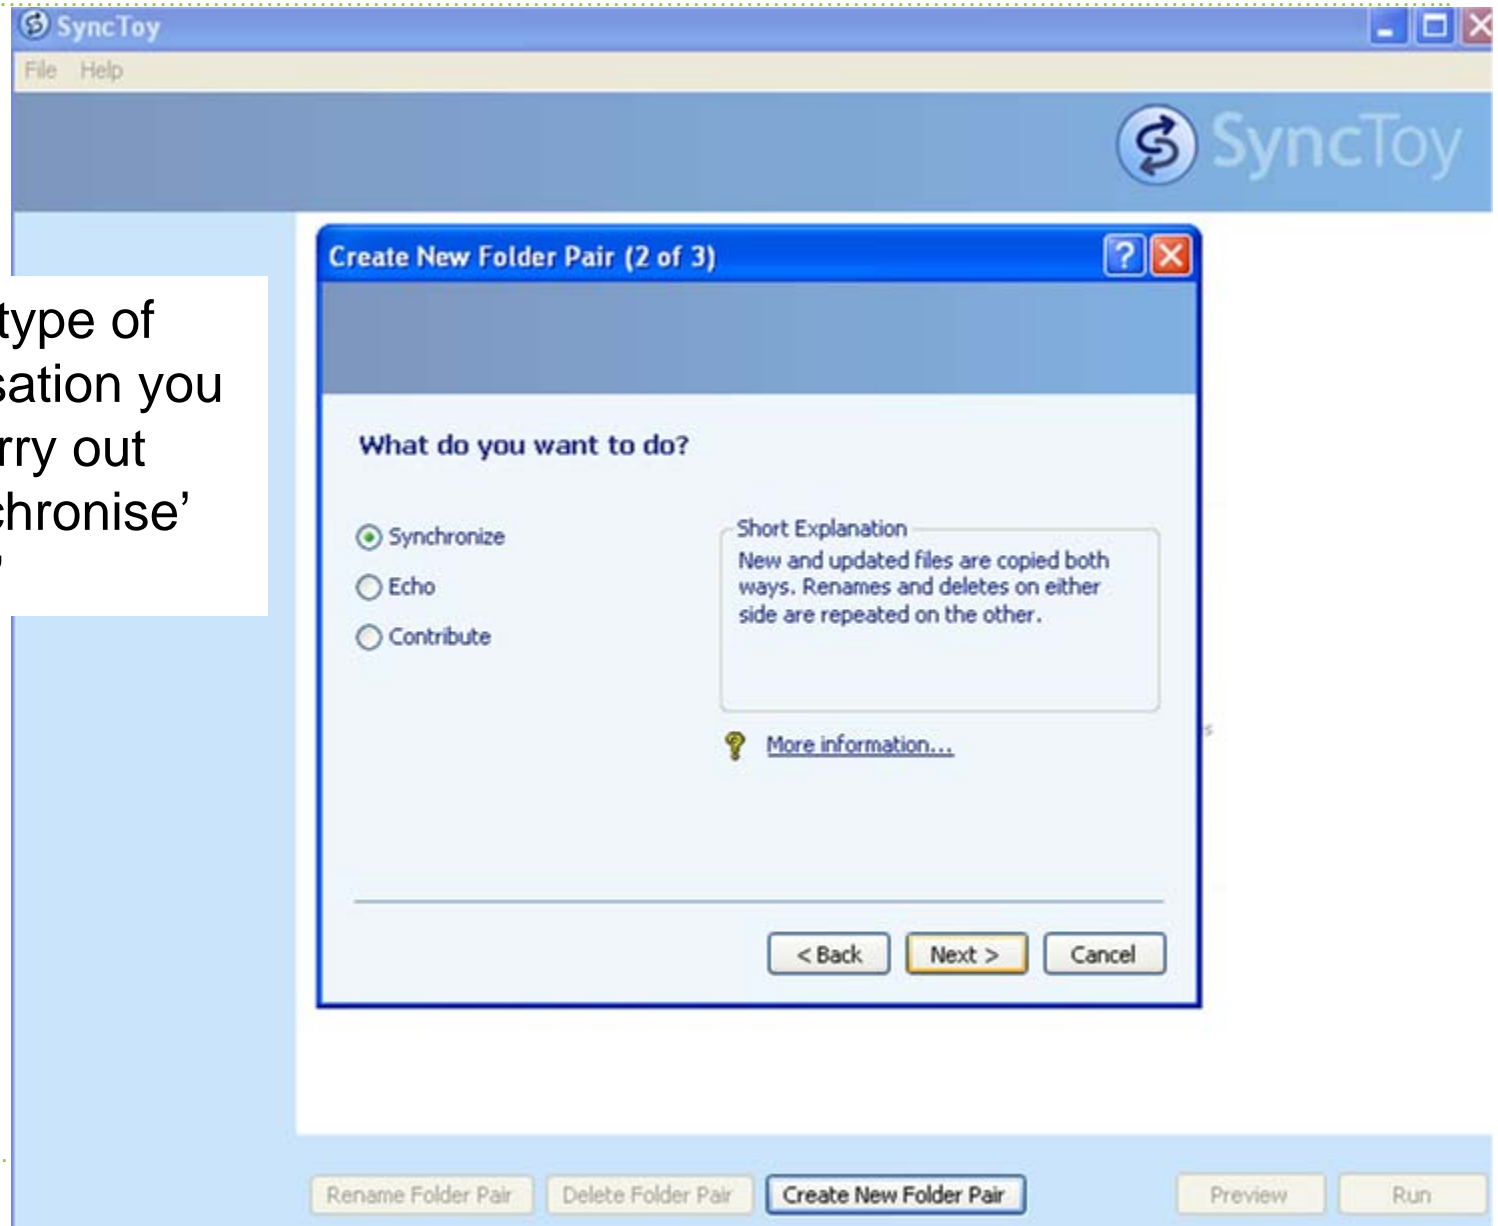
SyncToy
File Help
SyncToy

type of
sation you
rry out
chronise'
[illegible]

Create New Folder Pair (2 of 3)

What do you want to do?

Synchronize
Echo
Contribute

Short Explanation
New and updated files are copied both ways. Renames and deletes on either side are repeated on the other.

More information...

< Back
Next >
Cancel

Rename Folder Pair
Delete Folder Pair
Create New Folder Pair
Preview
Run